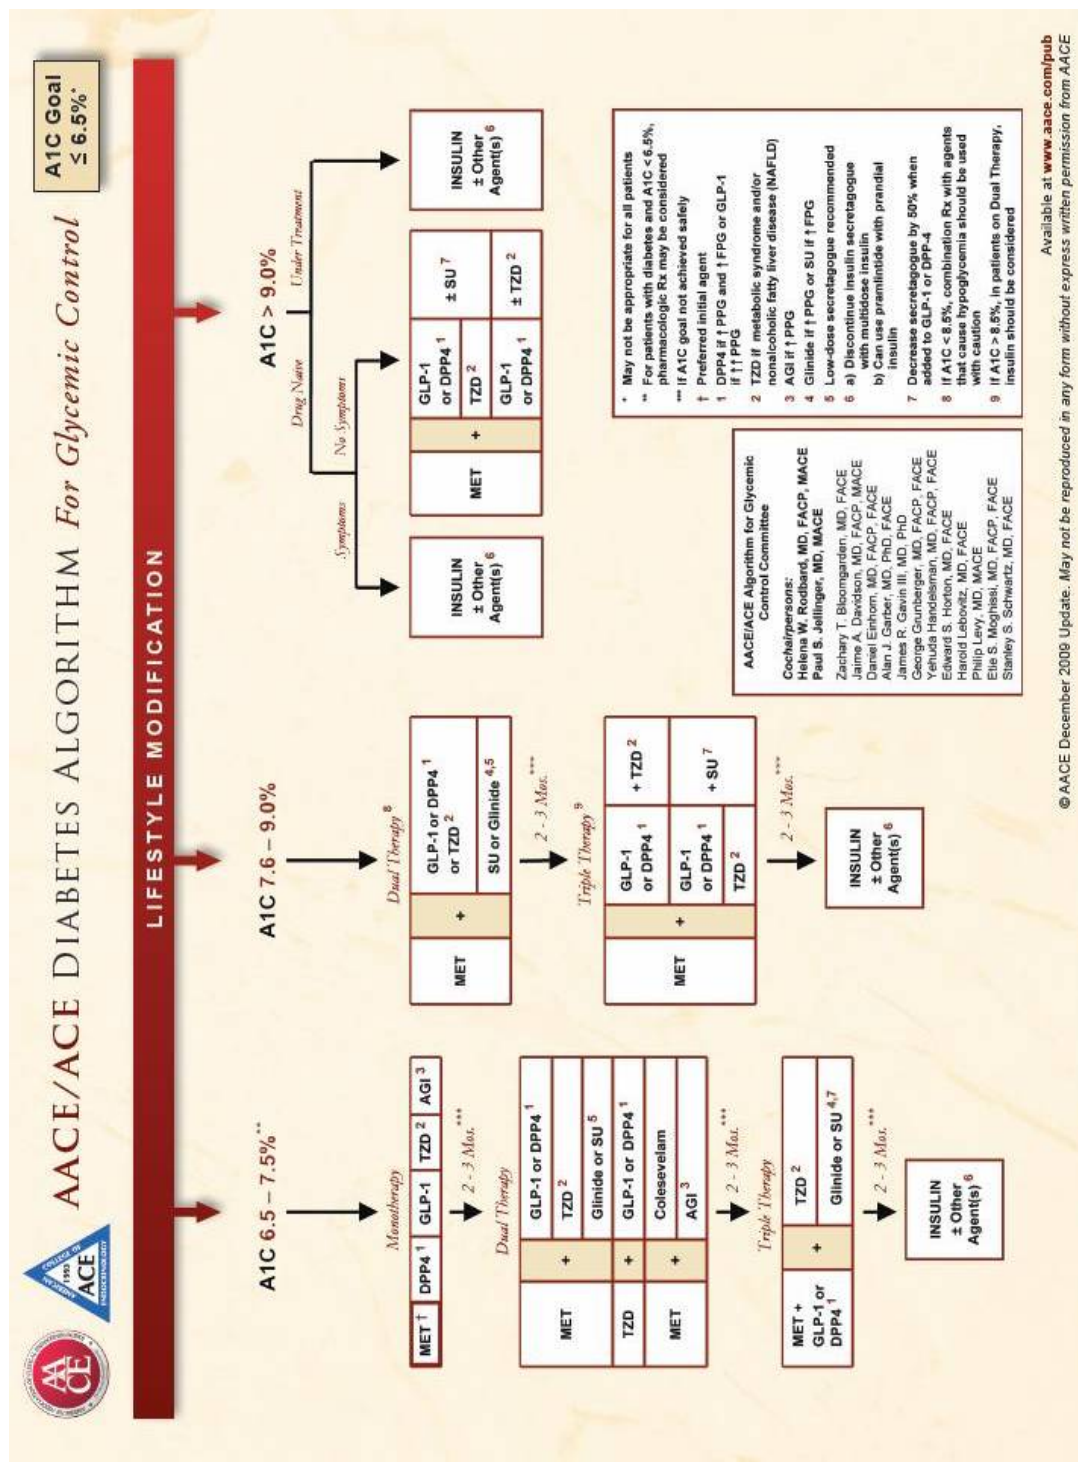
AACE/ACE DIABETES ALGORITHM For Glycemic Control

A1C Goal ≤ 6.5%*

ACE

LIFESTYLE MODIFICATION

A1C 6.5 – 7.5%**

Monotherapy

MET † | DPP4 1 | GLP-1 | TZD 2 | AGI 3

2 - 3 Mos.***

Dual Therapy

MET + GLP-1 or DPP4 1
MET + TZD 2
MET + Glinide or SU 5
TZD + GLP-1 or DPP4 1
MET + Colesevelam
MET + AGI 3

2 - 3 Mos.***

Triple Therapy

MET + GLP-1 or DPP4 1 + TZD 2
MET + GLP-1 or DPP4 1 + Glinide or SU 4,7

2 - 3 Mos.***

INSULIN ± Other Agent(s) 6

A1C 7.6 – 9.0%

Dual Therapy 8

MET + GLP-1 or DPP4 1 or TZD 2
MET + SU or Glinide 4,5

2 - 3 Mos.***

Triple Therapy 9

MET + GLP-1 or DPP4 1 + TZD 2
MET + GLP-1 or DPP4 1 + SU 7
MET + TZD 2 + SU 7

2 - 3 Mos.***

INSULIN ± Other Agent(s) 6

A1C > 9.0%

Drug Naive

Symptoms

INSULIN ± Other Agent(s) 6

No Symptoms

MET + GLP-1 or DPP4 1 ± SU 7
MET + TZD 2 ± SU 7
MET + GLP-1 or DPP4 1 ± TZD 2

Under Treatment

INSULIN ± Other Agent(s) 6

AACE/ACE Algorithm for Glycemic Control Committee

Cochairpersons:
Helena W. Rodbard, MD, FACP, MACE
Paul S. Jellinger, MD, MACE

Zachary T. Bloomgarden, MD, FACE
Jaime A. Davidson, MD, FACP, MACE
Daniel Einhorn, MD, FACP, FACE
Alan J. Garber, MD, PhD, FACE
James R. Gavin III, MD, PhD
George Grunberger, MD, FACP, FACE
Yehuda Handelsman, MD, FACP, FACE
Edward S. Horton, MD, FACE
Harold Lebovitz, MD, FACE
Philip Levy, MD, MACE
Etie S. Moghissi, MD, FACP, FACE
Stanley S. Schwartz, MD, FACE

* May not be appropriate for all patients
** For patients with diabetes and A1C < 6.5%, pharmacologic Rx may be considered
*** If A1C goal not achieved safely
† Preferred initial agent
1 DPP4 if ↑ PPG and ↑ FPG or GLP-1 if ↑↑ PPG
2 TZD if metabolic syndrome and/or nonalcoholic fatty liver disease (NAFLD)
3 AGI if ↑ PPG
4 Glinide if ↑ PPG or SU if ↑ FPG
5 Low-dose secretagogue recommended
6 a) Discontinue insulin secretagogue with multidose insulin
b) Can use pramlintide with prandial insulin
7 Decrease secretagogue by 50% when added to GLP-1 or DPP-4
8 If A1C < 8.5%, combination Rx with agents that cause hypoglycemia should be used with caution
9 If A1C > 8.5%, in patients on Dual Therapy, insulin should be considered

Available at www.aace.com/pub
© AACE December 2009 Update. May not be reproduced in any form without express written permission from AACE